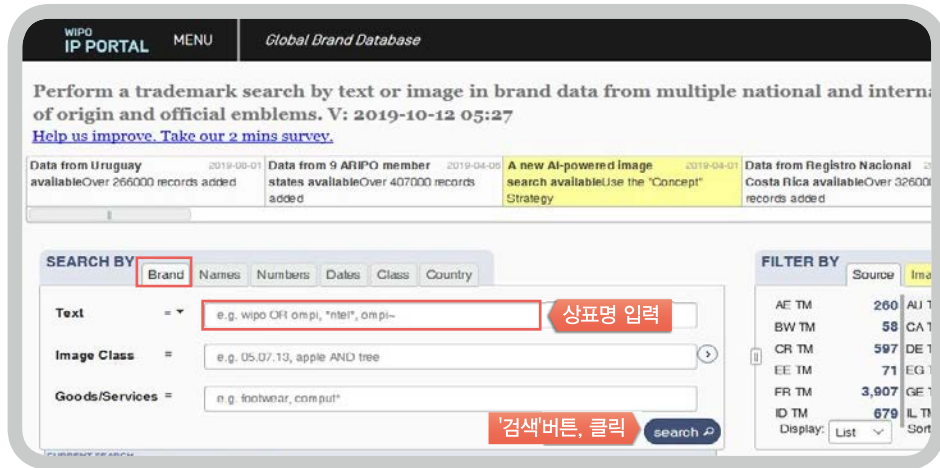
WIPO
IP PORTAL MENU Global Brand Database

Perform a trademark search by text or image in brand data from multiple national and interna of origin and official emblems. V: 2019-10-12 05:27

Help us improve. Take our 2 mins survey.

Data from Uruguay 2019-08-01 availableOver 266000 records added

Data from 9 ARIPO member 2019-04-05 states availableOver 407000 records added

A new AI-powered image 2019-04-01 search availableUse the "Concept" Strategy

Data from Registro Nacional Costa Rica availableOver 32600 records added

SEARCH BY Brand Names Numbers Dates Class Country

Text = e.g. wipo OR ompi, *ntel*, ompi~

상표명 입력

Image Class = e.g. 05.07.13, apple AND tree

Goods/Services = e.g. footwear, comput*

'검색'버튼, 클릭 search

FILTER BY Source Ima

| | | |
|---|---|---|
| AE TM | 260 | AU T |
| BW TM | 58 | CA T |
| CR TM | 597 | DE T |
| EE TM | 71 | EG T |
| FR TM | 3,907 | GE T |
| ID TM | 679 | IL TM |

Display: List Sort